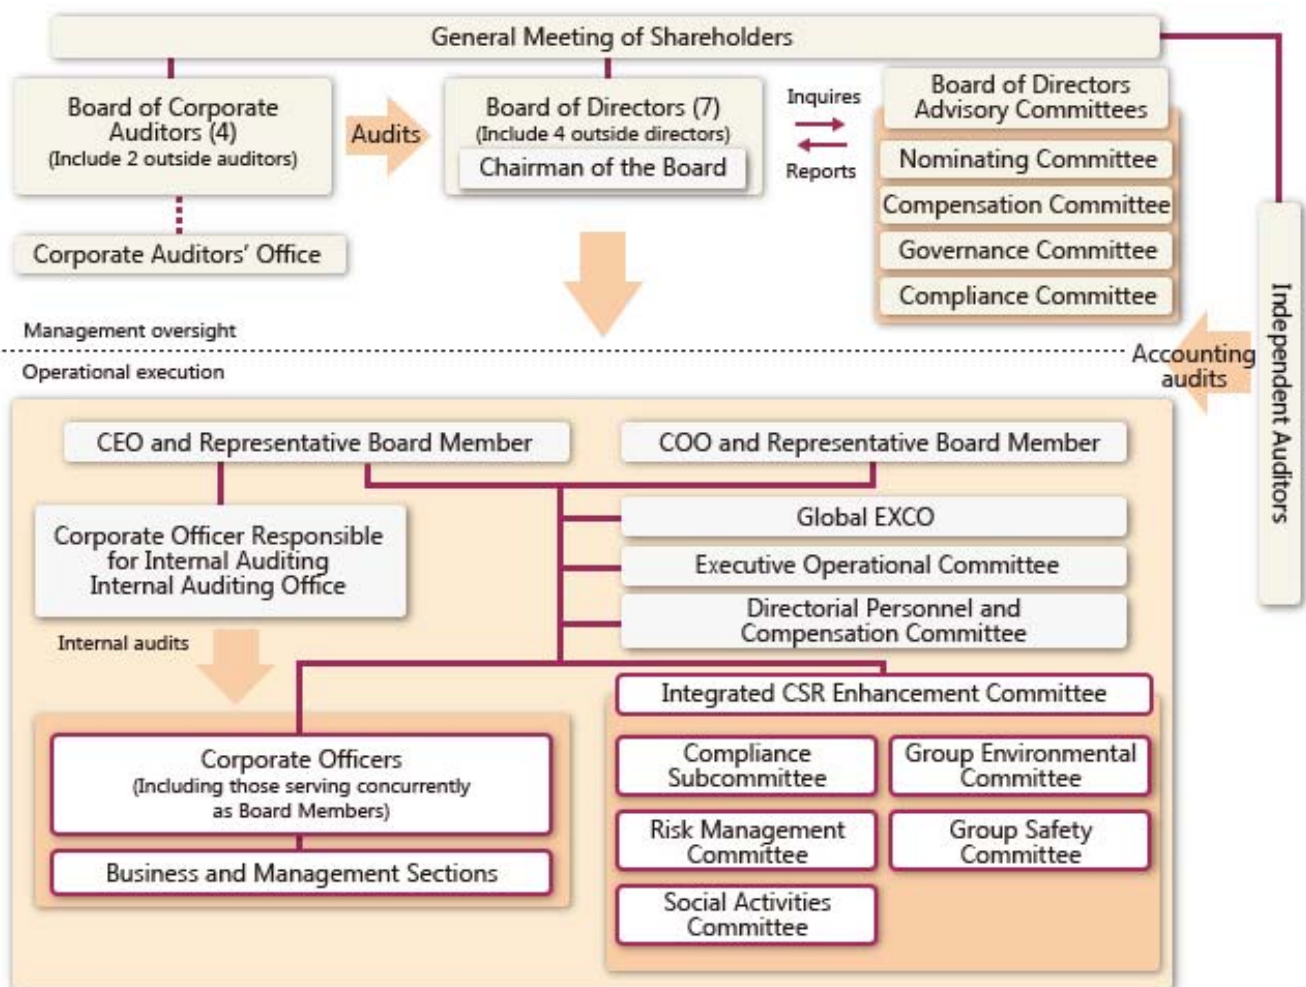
General Meeting of Shareholders

Board of Corporate Auditors (4)
(Include 2 outside auditors)

Audits

Board of Directors (7)
(Include 4 outside directors)

Chairman of the Board

Inquires

Reports

Board of Directors Advisory Committees

Nominating Committee

Compensation Committee

Governance Committee

Compliance Committee

Corporate Auditors' Office

Independent Auditors

Management oversight

Operational execution

Accounting audits

CEO and Representative Board Member

COO and Representative Board Member

Corporate Officer Responsible for Internal Auditing
Internal Auditing Office

Global EXCO

Executive Operational Committee

Directorial Personnel and Compensation Committee

Internal audits

Integrated CSR Enhancement Committee

Corporate Officers
(Including those serving concurrently as Board Members)

Business and Management Sections

Compliance Subcommittee

Group Environmental Committee

Risk Management Committee

Group Safety Committee

Social Activities Committee